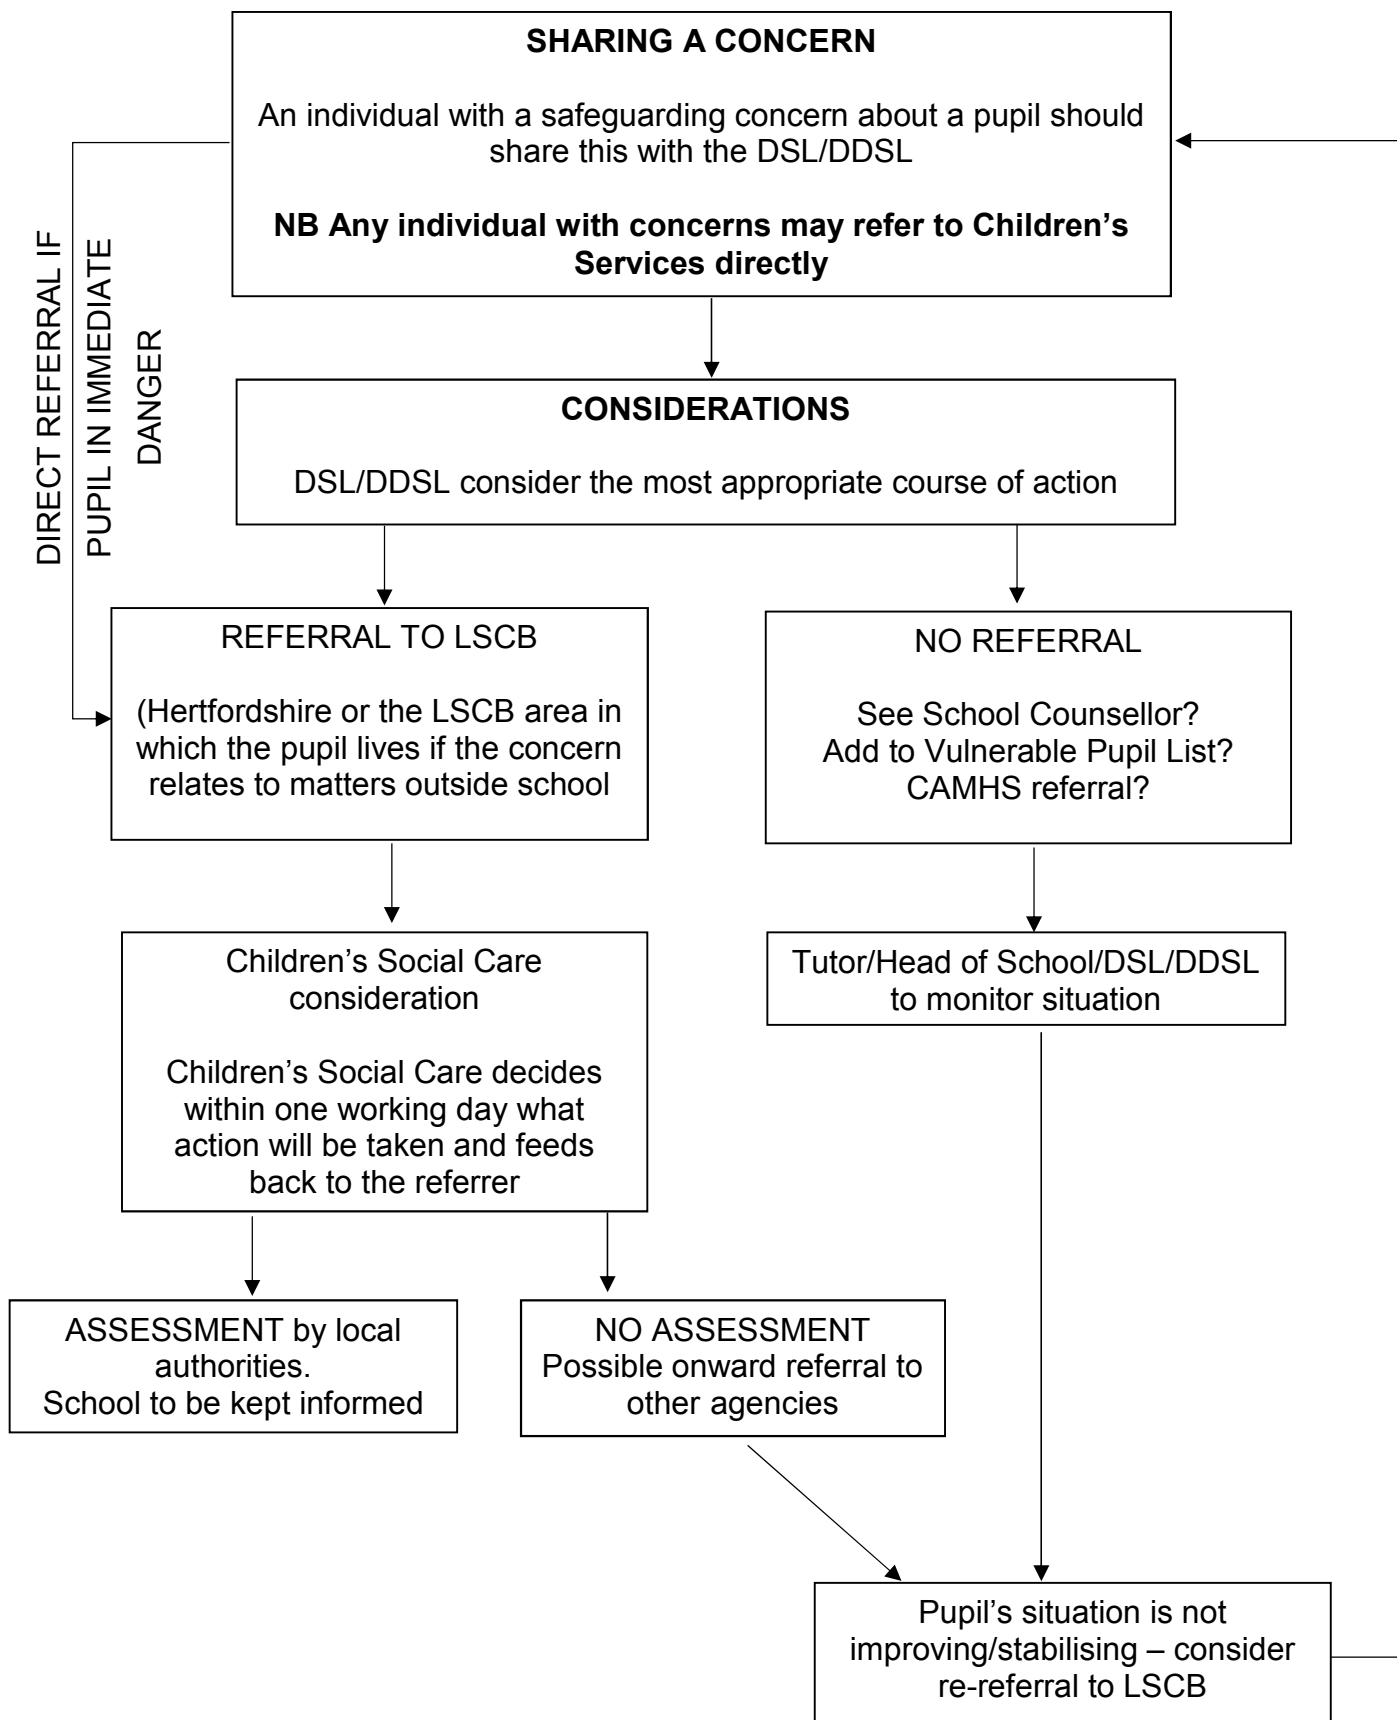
**SHARING A CONCERN**

An individual with a safeguarding concern about a pupil should share this with the DSL/DDSL

**NB Any individual with concerns may refer to Children's Services directly**

DIRECT REFERRAL IF PUPIL IN IMMEDIATE DANGER

**CONSIDERATIONS**

DSL/DDSL consider the most appropriate course of action

REFERRAL TO LSCB

(Hertfordshire or the LSCB area in which the pupil lives if the concern relates to matters outside school

NO REFERRAL

See School Counsellor?
Add to Vulnerable Pupil List?
CAMHS referral?

Children's Social Care consideration

Children's Social Care decides within one working day what action will be taken and feeds back to the referrer

Tutor/Head of School/DSL/DDSL to monitor situation

ASSESSMENT by local authorities.
School to be kept informed

NO ASSESSMENT
Possible onward referral to other agencies

Pupil's situation is not improving/stabilising – consider re-referral to LSCB